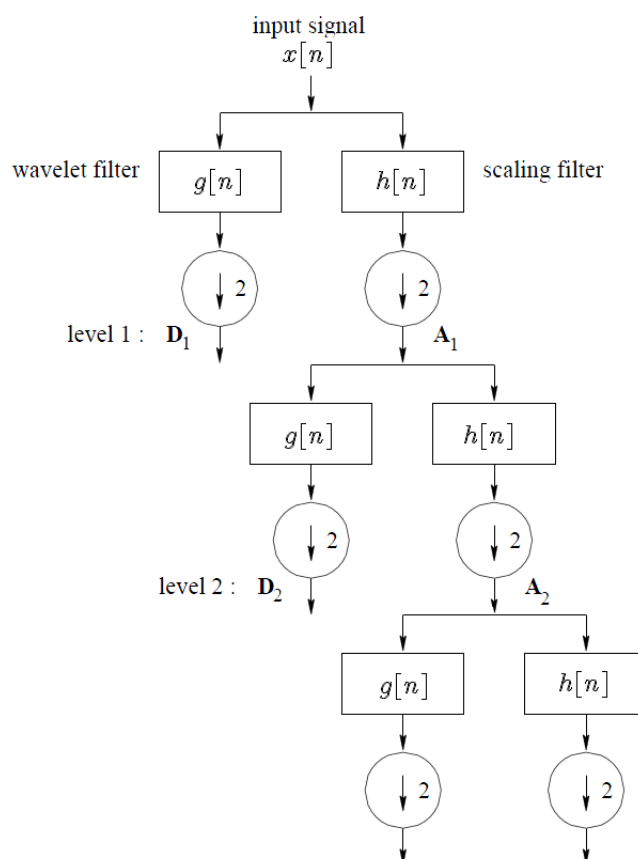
input signal
$x[n]$

wavelet filter
$g[n]$
$h[n]$
scaling filter

$\downarrow 2$
$\downarrow 2$

level 1 : $\mathbf{D}_1$
$\mathbf{A}_1$

$g[n]$
$h[n]$

$\downarrow 2$
$\downarrow 2$

level 2 : $\mathbf{D}_2$
$\mathbf{A}_2$

$g[n]$
$h[n]$

$\downarrow 2$
$\downarrow 2$